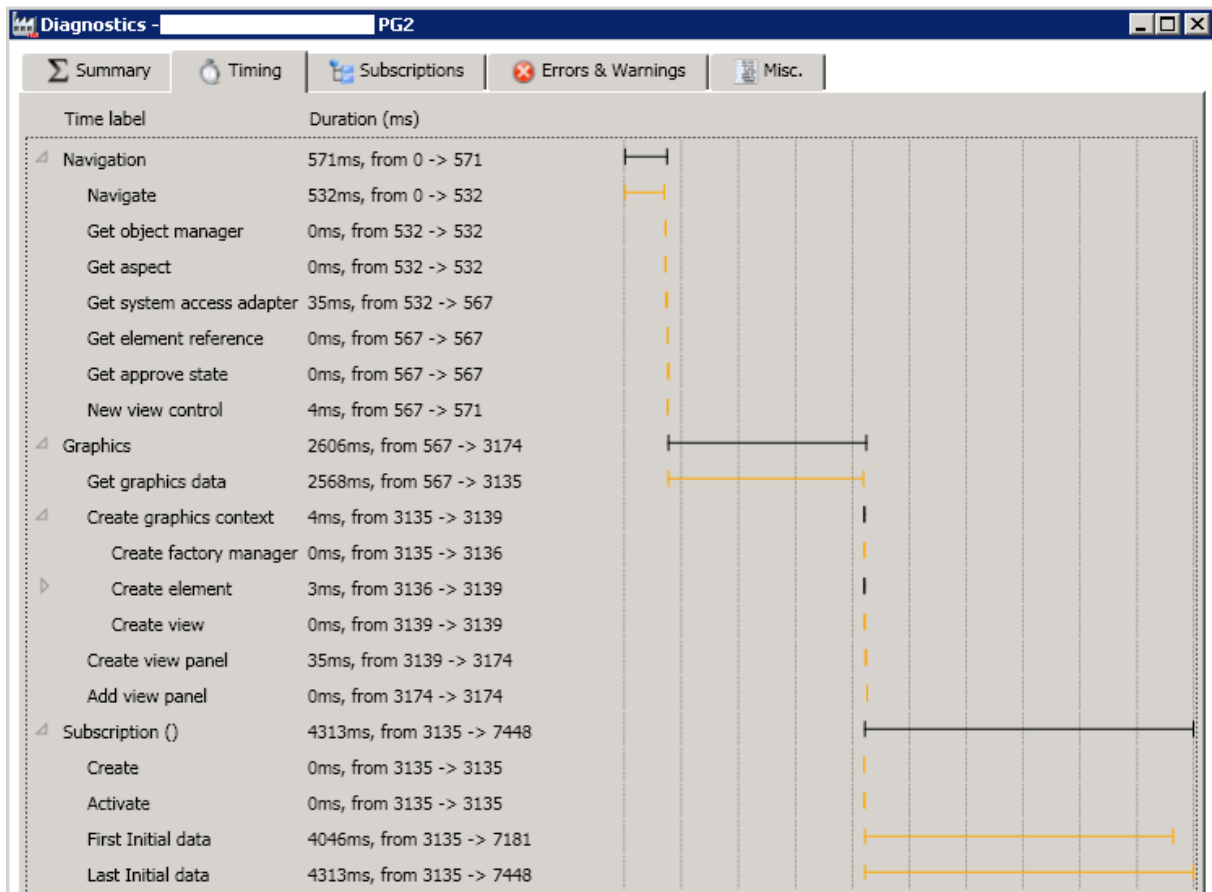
Diagnostics - PG2

Summary | Timing | Subscriptions | Errors & Warnings | Misc.

| Time label | Duration (ms) |
|---|---|
| Navigation | 571ms, from 0 -> 571 |
| Navigate | 532ms, from 0 -> 532 |
| Get object manager | 0ms, from 532 -> 532 |
| Get aspect | 0ms, from 532 -> 532 |
| Get system access adapter | 35ms, from 532 -> 567 |
| Get element reference | 0ms, from 567 -> 567 |
| Get approve state | 0ms, from 567 -> 567 |
| New view control | 4ms, from 567 -> 571 |
| Graphics | 2606ms, from 567 -> 3174 |
| Get graphics data | 2568ms, from 567 -> 3135 |
| Create graphics context | 4ms, from 3135 -> 3139 |
| Create factory manager | 0ms, from 3135 -> 3136 |
| Create element | 3ms, from 3136 -> 3139 |
| Create view | 0ms, from 3139 -> 3139 |
| Create view panel | 35ms, from 3139 -> 3174 |
| Add view panel | 0ms, from 3174 -> 3174 |
| Subscription () | 4313ms, from 3135 -> 7448 |
| Create | 0ms, from 3135 -> 3135 |
| Activate | 0ms, from 3135 -> 3135 |
| First Initial data | 4046ms, from 3135 -> 7181 |
| Last Initial data | 4313ms, from 3135 -> 7448 |